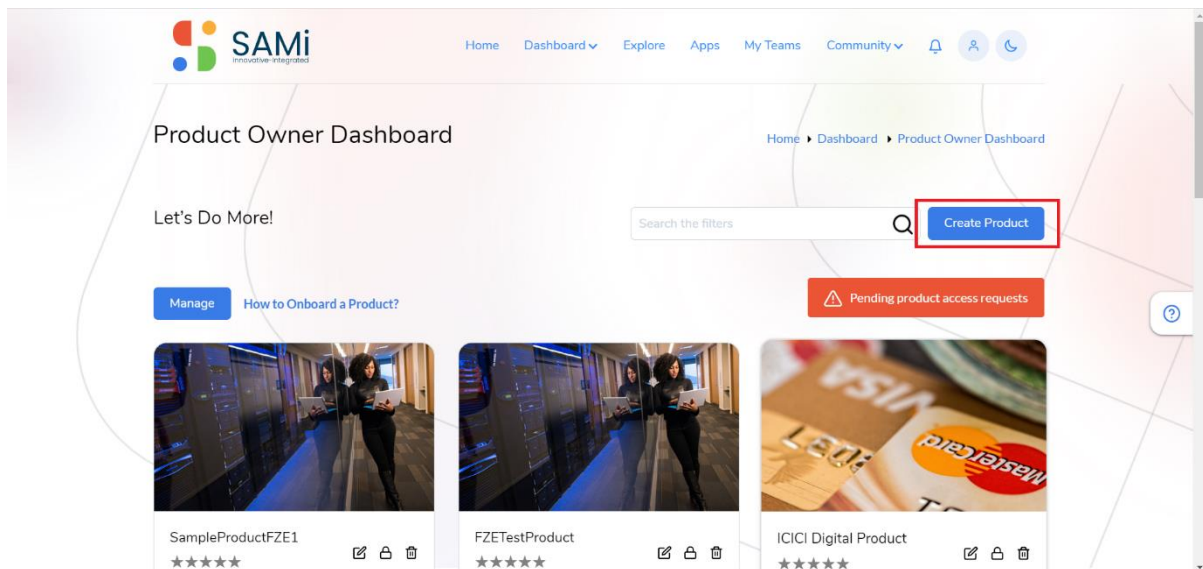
SAMi
innovative-integrated

Home Dashboard Explore Apps My Teams Community

Product Owner Dashboard

Home ▸ Dashboard ▸ Product Owner Dashboard

Let's Do More!

Search the filters

Create Product

Manage

How to Onboard a Product?

Pending product access requests

SampleProductFZE1
★★★★★

FZETestProduct
★★★★★

ICICI Digital Product
★★★★★